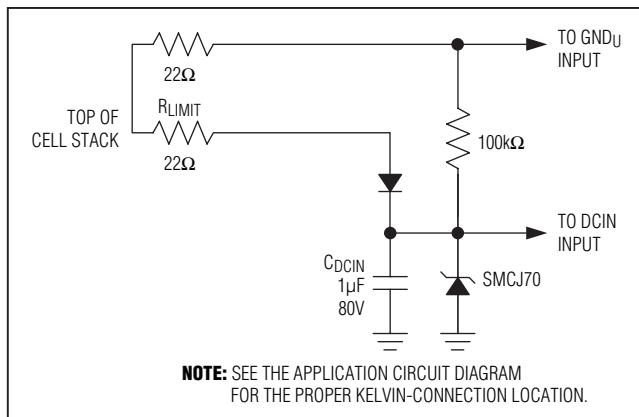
TO $GND_U$ INPUT

$22\Omega$

TOP OF CELL STACK

$R_{LIMIT}$

$22\Omega$

$100k\Omega$

TO DCIN INPUT

$C_{DCIN}$ $1\mu F$ 80V

SMCJ70

NOTE: SEE THE APPLICATION CIRCUIT DIAGRAM FOR THE PROPER KELVIN-CONNECTION LOCATION.